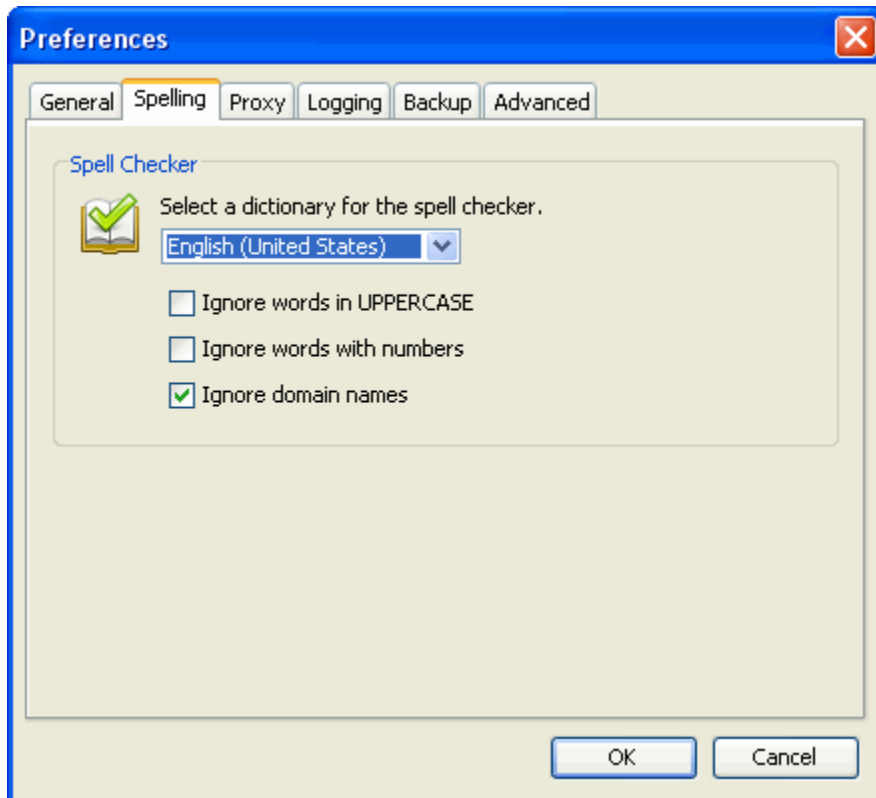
Preferences

General Spelling Proxy Logging Backup Advanced

Spell Checker

Select a dictionary for the spell checker.

English (United States)

Ignore words in UPPERCASE

Ignore words with numbers

Ignore domain names

OK Cancel